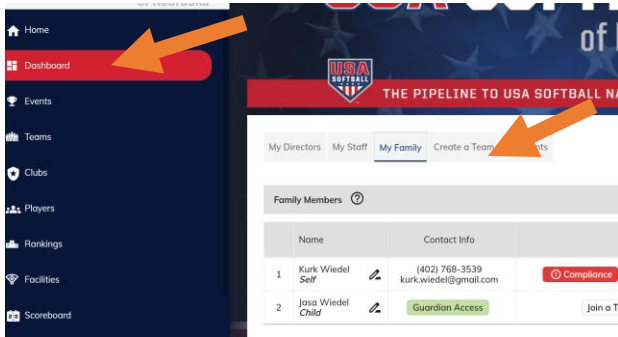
of Nebraska

Home

Dashboard

Events

Teams

Clubs

Players

Rankings

Facilities

Scoreboard

of

USA SOFTBALL

THE PIPELINE TO USA SOFTBALL NA

My Directors My Staff My Family Create a Team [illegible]nts

Family Members

| | Name | Contact Info | |
|---|---|---|---|
| 1 | Kurk Wiedel *Self* | (402) 768-3539 kurk.wiedel@gmail.com | Compliance |
| 2 | Jasa Wiedel *Child* | Guardian Access | Join a T |